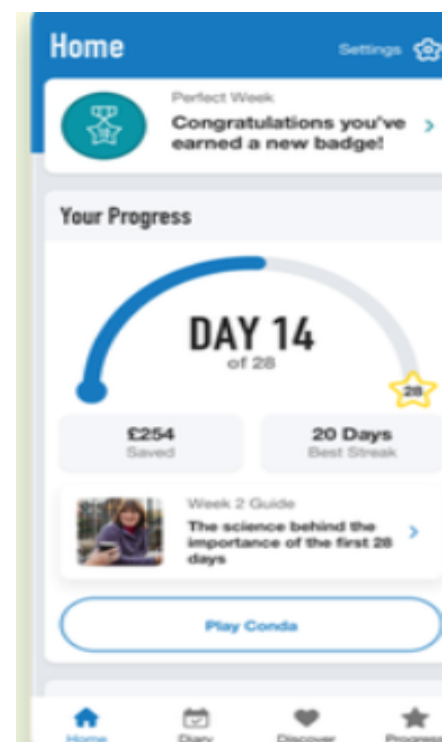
Home

Settings

Perfect Week

Congratulations you've earned a new badge!

Your Progress

DAY 14

of 28

28

£254

Saved

20 Days

Best Streak

Week 2 Guide

The science behind the importance of the first 28 days

Play Conda

Home

Diary

Discover

Progress